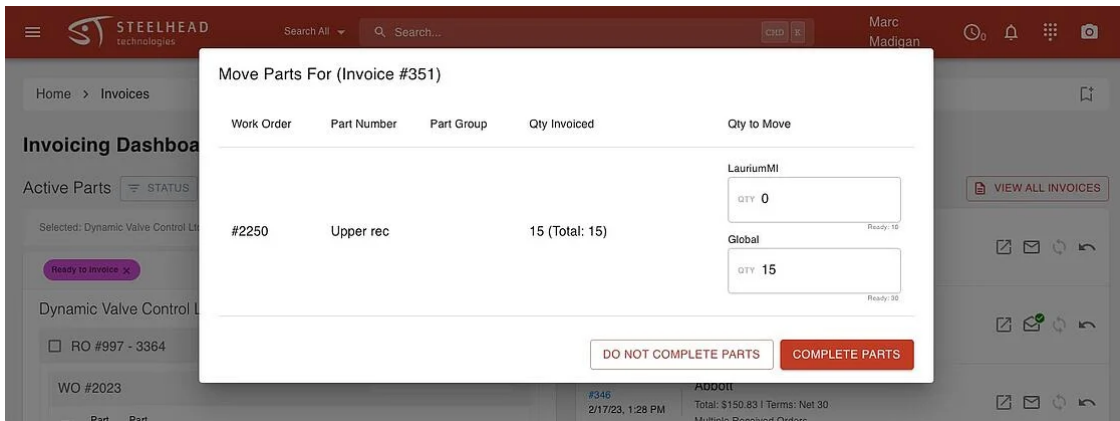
STEELHEAD technologies

Search All

Search...

CMD K

Marc Madigan

Home > Invoices

Invoicing Dashboa

Active Parts STATUS

VIEW ALL INVOICES

Selected: Dynamic Valve Control Lt

Ready to Invoice x

Dynamic Valve Control L

RO #997 - 3364

WO #2023

Part Part

Move Parts For (Invoice #351)

| Work Order | Part Number | Part Group | Qty Invoiced | Qty to Move |
|---|---|---|---|---|
| #2250 | Upper rec | | 15 (Total: 15) | LauriumMI QTY 0 Ready: 10 Global QTY 15 Ready: 30 |

DO NOT COMPLETE PARTS

COMPLETE PARTS

#346
2/17/23, 1:28 PM

Abbott
Total: $150.83 | Terms: Net 30
Multiple Received Orders